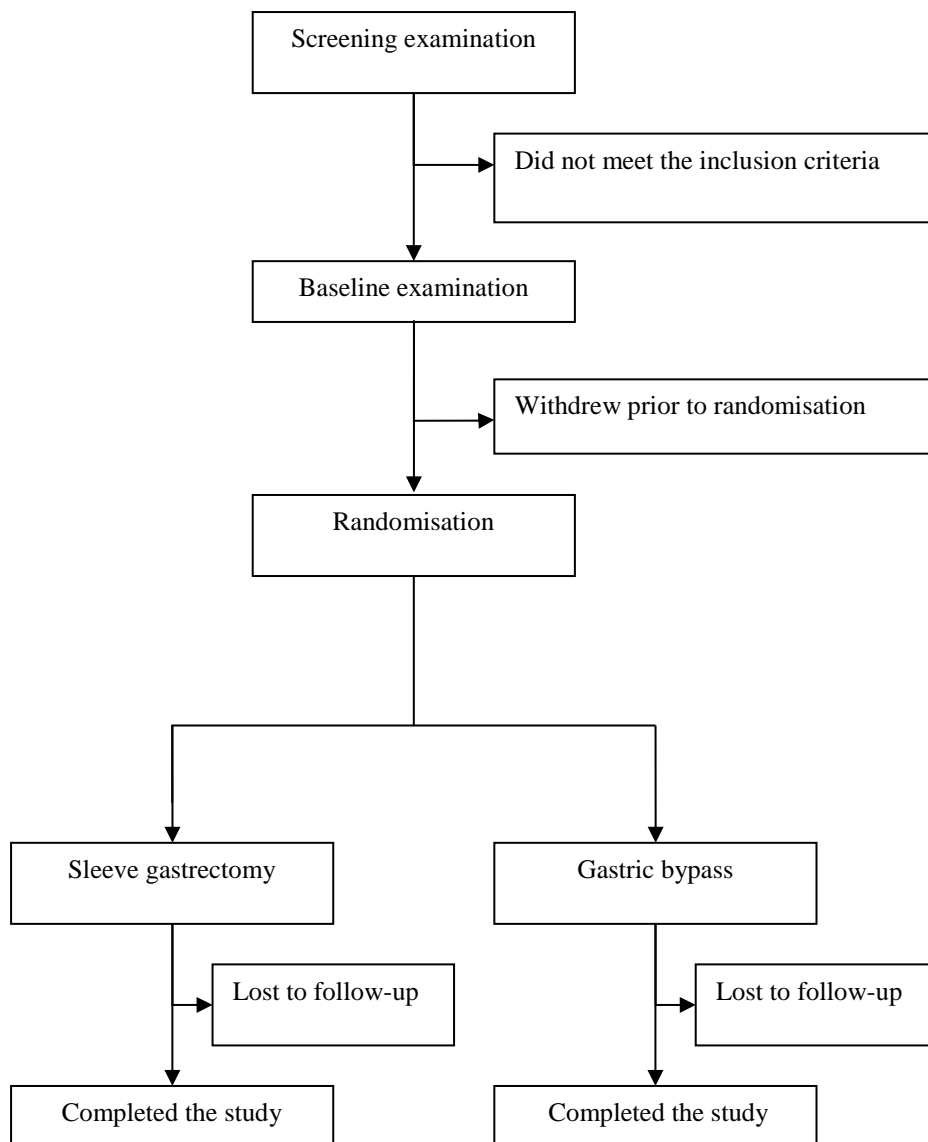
Screening examination

Did not meet the inclusion criteria

Baseline examination

Withdrew prior to randomisation

Randomisation

Sleeve gastrectomy

Gastric bypass

Lost to follow-up

Lost to follow-up

Completed the study

Completed the study